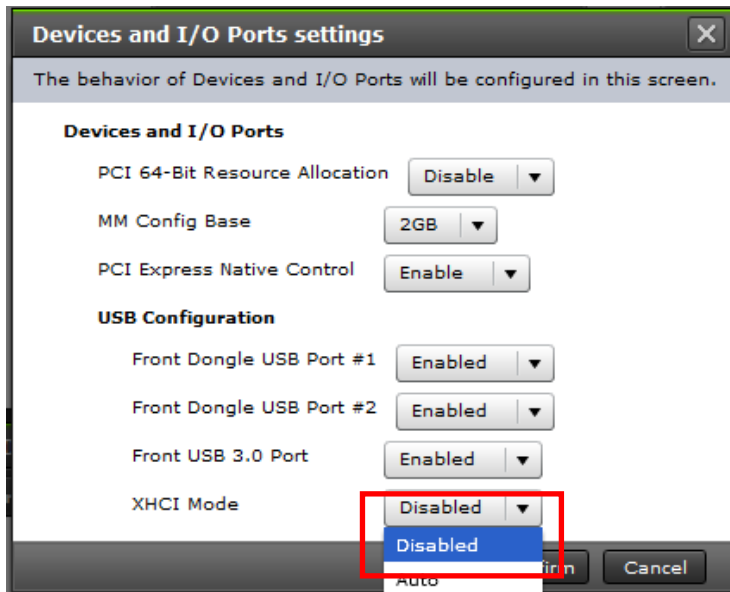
Devices and I/O Ports settings

The behavior of Devices and I/O Ports will be configured in this screen.

Devices and I/O Ports

PCI 64-Bit Resource Allocation Disable

MM Config Base 2GB

PCI Express Native Control Enable

USB Configuration

Front Dongle USB Port #1 Enabled

Front Dongle USB Port #2 Enabled

Front USB 3.0 Port Enabled

XHCI Mode Disabled

Disabled

Auto

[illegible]firm

Cancel